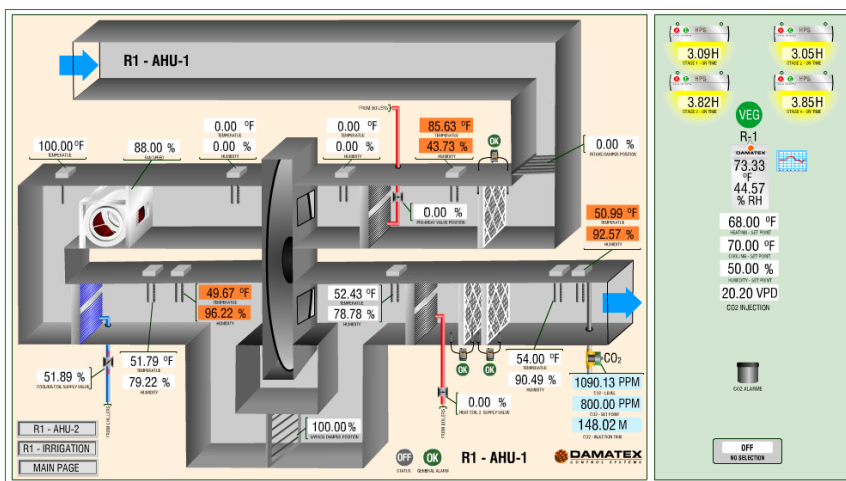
R1 - AHU-1

FROM BOILERS

100.00 °F
TEMPERATURE

88.00 %
FAN SPEED

0.00 °F
TEMPERATURE
0.00 %
HUMIDITY

0.00 °F
TEMPERATURE
0.00 %
HUMIDITY

85.63 °F
TEMPERATURE
43.73 %
HUMIDITY

OK

0.00 %
INTAKE DAMPER POSITION

0.00 %
PREHEAT VALVE POSITION

50.99 °F
TEMPERATURE
92.57 %
HUMIDITY

49.67 °F
TEMPERATURE
96.22 %
HUMIDITY

52.43 °F
TEMPERATURE
78.78 %
HUMIDITY

51.89 %
COOLING COIL SUPPLY VALVE

51.79 °F
TEMPERATURE
79.22 %
HUMIDITY

FROM CHILLERS

OK OK

54.00 °F
TEMPERATURE
90.49 %
HUMIDITY

$CO_2$

1090.13 PPM
CO2 - LEVEL
800.00 PPM
CO2 - SET POINT
148.02 M
CO2 - INJECTION TIME

100.00 %
SERVICE DAMPER POSITION

FROM BOILERS

0.00 %
HEAT COIL 2 SUPPLY VALVE

R1 - AHU-2
R1 - IRRIGATION
MAIN PAGE

OFF
STATUS
OK
GENERAL ALARM

R1 - AHU-1

DAMATEX
CONTROL SYSTEMS

HPS
3.09H
STAGE 1 - ON TIME

HPS
3.05H
STAGE 2 - ON TIME

HPS
3.82H
STAGE 3 - ON TIME

HPS
3.85H
STAGE 4 - ON TIME

VEG

R-1
DAMATEX
73.33
°F
44.57
% RH

68.00 °F
HEATING - SET POINT
70.00 °F
COOLING - SET POINT
50.00 %
HUMIDITY - SET POINT
20.20 VPD
CO2 INJECTION

CO2 ALARMS

OFF
NO SELECTION